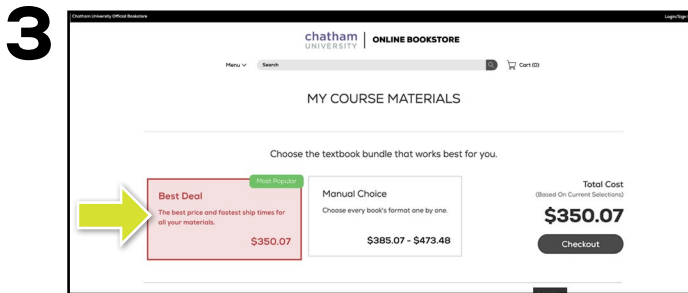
3

Chatham University Official Bookstore

Login/Sign

chatham UNIVERSITY | ONLINE BOOKSTORE

Menu ∨ Search

Cart (0)

MY COURSE MATERIALS

Choose the textbook bundle that works best for you.

Most Popular

Best Deal

The best price and fastest ship times for all your materials.

$350.07

Manual Choice

Choose every book's format one by one.

$385.07 - $473.48

Total Cost

(Based On Current Selections)

$350.07

Checkout